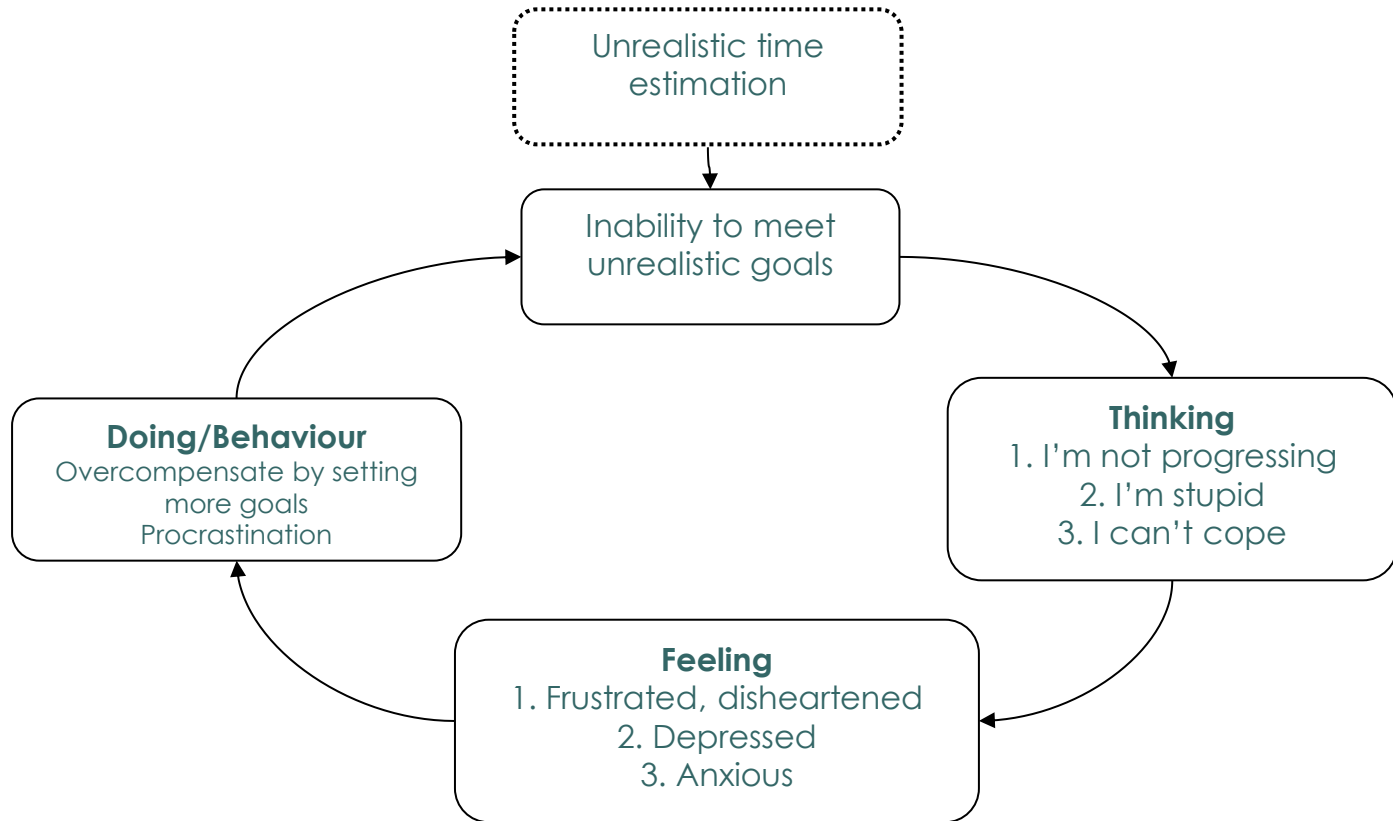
Unrealistic time estimation

Inability to meet unrealistic goals

**Thinking**
1. I’m not progressing
2. I’m stupid
3. I can’t cope

**Feeling**
1. Frustrated, disheartened
2. Depressed
3. Anxious

**Doing/Behaviour**
Overcompensate by setting more goals
Procrastination